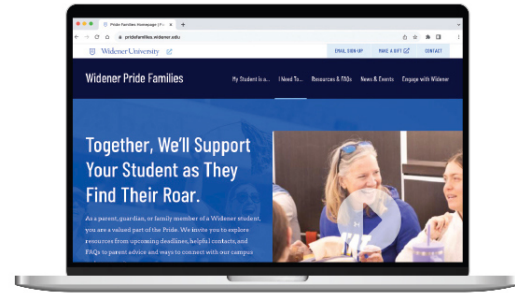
Pride Families Homepage | P...
pridefamilies.widener.edu
Widener University
EMAIL SIGN-UP
MAKE A GIFT
CONTACT
Widener Pride Families
My Student is a...
I Need To...
Resources & FAQs
News & Events
Engage with Widener
Together, We'll Support Your Student as They Find Their Roar.
As a parent, guardian, or family member of a Widener student, you are a valued part of the Pride. We invite you to explore resources from upcoming deadlines, helpful contacts, and FAQs to parent advice and ways to connect with our campus